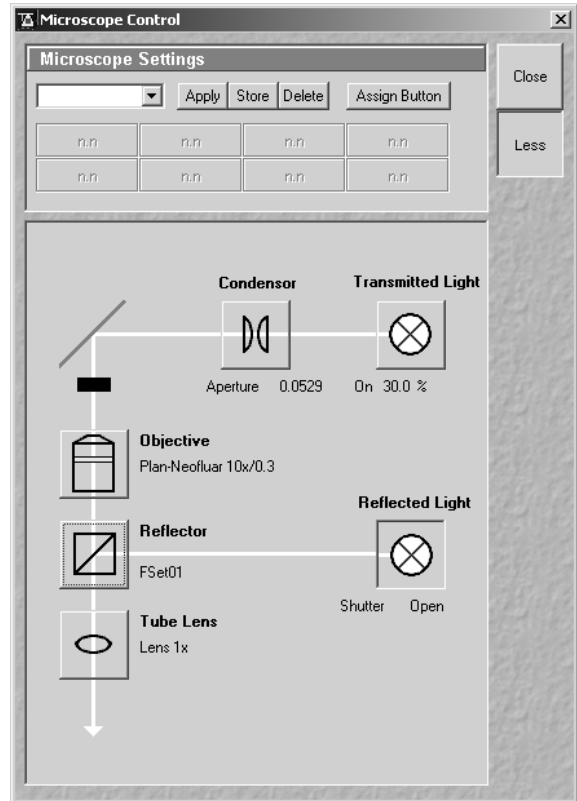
Microscope Control

Microscope Settings

Apply Store Delete Assign Button

Close

Less

n.n n.n n.n n.n
n.n n.n n.n n.n

Condensor

Transmitted Light

Aperture 0.0529

On 30.0 %

Objective
Plan-Neofluar 10x/0.3

Reflected Light

Reflector
FSet01

Shutter Open

Tube Lens
Lens 1x